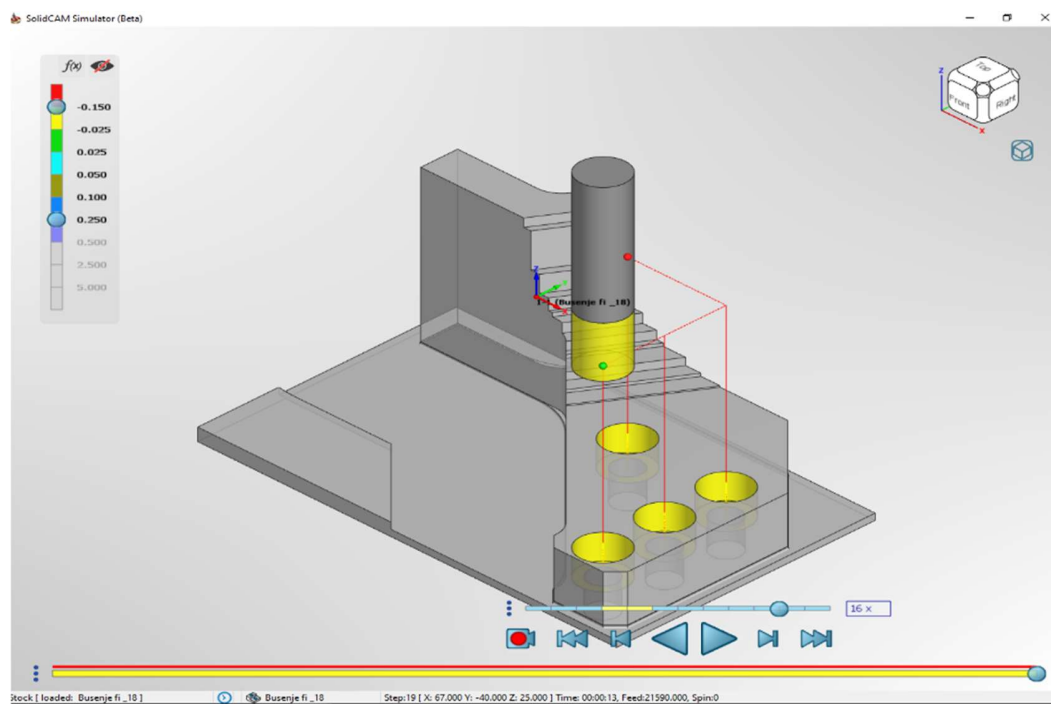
SolidCAM Simulator (Beta)

$f(x)$

-0.150
-0.025
0.025
0.050
0.100
0.250
0.500
2.500
5.000

Top
Front
Right

1 (Busenje fi _18)

16 x

Stock [ loaded: Busenje fi _18 ]
Busenje fi _18
Step:19 [ X: 67.000 Y: -40.000 Z: 25.000 ] Time: 00:00:13, Feed:21590.000, Spin:0